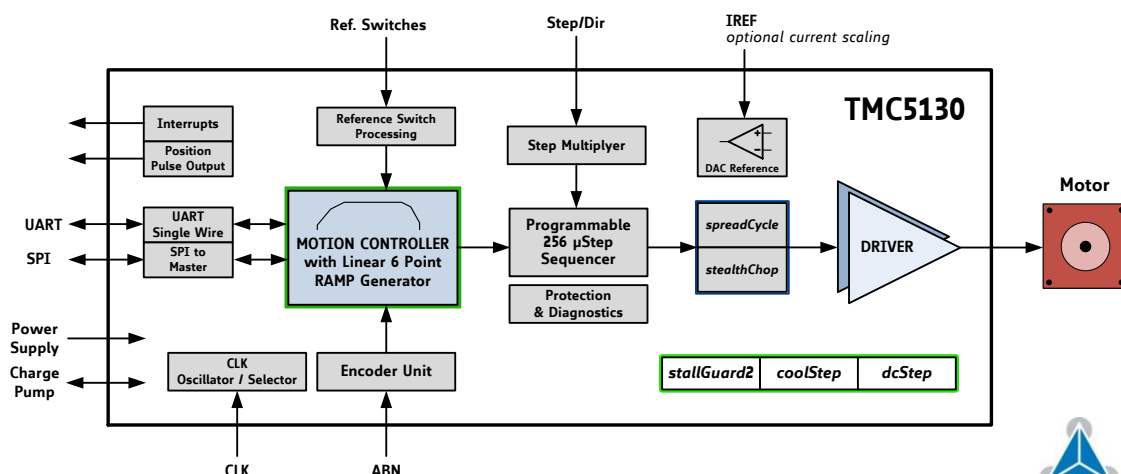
Ref. Switches

Step/Dir

IREF
optional current scaling

TMC5130

Interrupts

Position Pulse Output

Reference Switch Processing

Step Multiplyer

DAC Reference

Motor

UART

UART Single Wire

SPI

SPI to Master

MOTION CONTROLLER with Linear 6 Point RAMP Generator

Programmable 256 µStep Sequencer

spreadCycle

stealthChop

DRIVER

Protection & Diagnostics

Power Supply

Charge Pump

CLK Oscillator / Selector

Encoder Unit

| stallGuard2 | coolStep | dcStep |
|---|---|---|

CLK

ABN